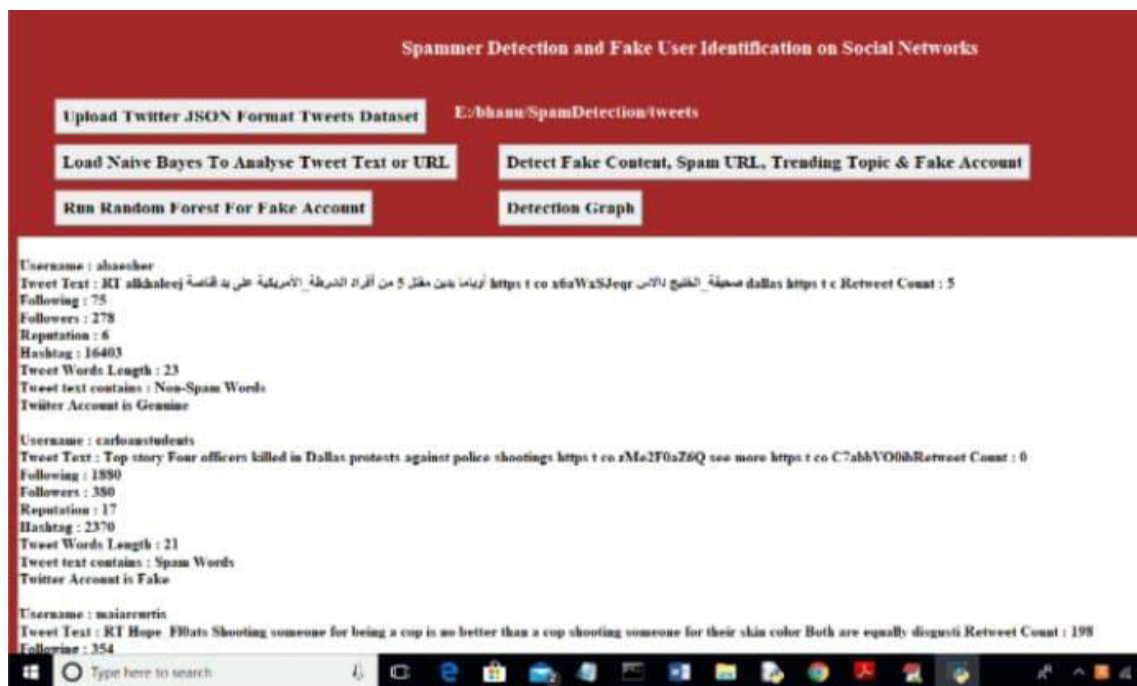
Spammer Detection and Fake User Identification on Social Networks

Upload Twitter JSON Format Tweets Dataset

E:/bhanu/SpamDetection/tweets

Load Naive Bayes To Analyse Tweet Text or URL

Detect Fake Content, Spam URL, Trending Topic & Fake Account

Run Random Forest For Fake Account

Detection Graph

Username : alsaesher
Tweet Text : RT alkhaleej صحيفة_الخليج للأنباء أوباما يدين مقتل 5 من أفراد الشرطة_الأمريكية على يد قناصة dallas https t c https t co x6aWaSJeqr Retweet Count : 5
Following : 75
Followers : 278
Reputation : 6
Hashtag : 16403
Tweet Words Length : 23
Tweet text contains : Non-Spam Words
Twitter Account is Genuine

Username : carlosmstudents
Tweet Text : Top story Four officers killed in Dallas protests against police shootings https t co zMe2F0aZ6Q see more https t co C7abbVO0ihRetweet Count : 0
Following : 1890
Followers : 380
Reputation : 17
Hashtag : 2370
Tweet Words Length : 21
Tweet text contains : Spam Words
Twitter Account is Fake

Username : maiarcurtis
Tweet Text : RT Hope_F80ats Shooting someone for being a cop is no better than a cop shooting someone for their skin color Both are equally disgusti Retweet Count : 198
Following : 354

Type here to search